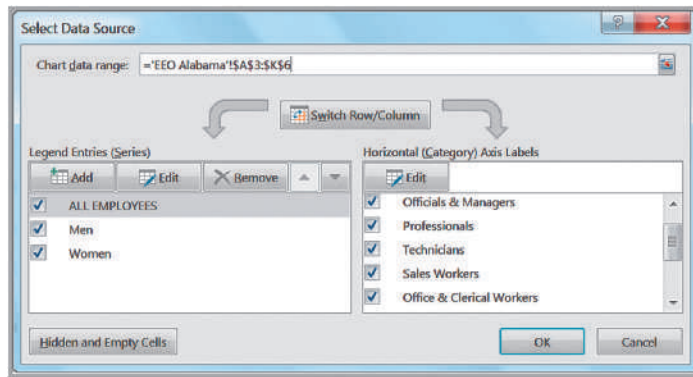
Select Data Source

Chart data range: ='EEO Alabama'!$A$3:$K$6

Switch Row/Column

Legend Entries (Series)

Add
Edit
Remove

ALL EMPLOYEES
Men
Women

Horizontal (Category) Axis Labels

Edit

Officials & Managers
Professionals
Technicians
Sales Workers
Office & Clerical Workers

Hidden and Empty Cells

OK
Cancel